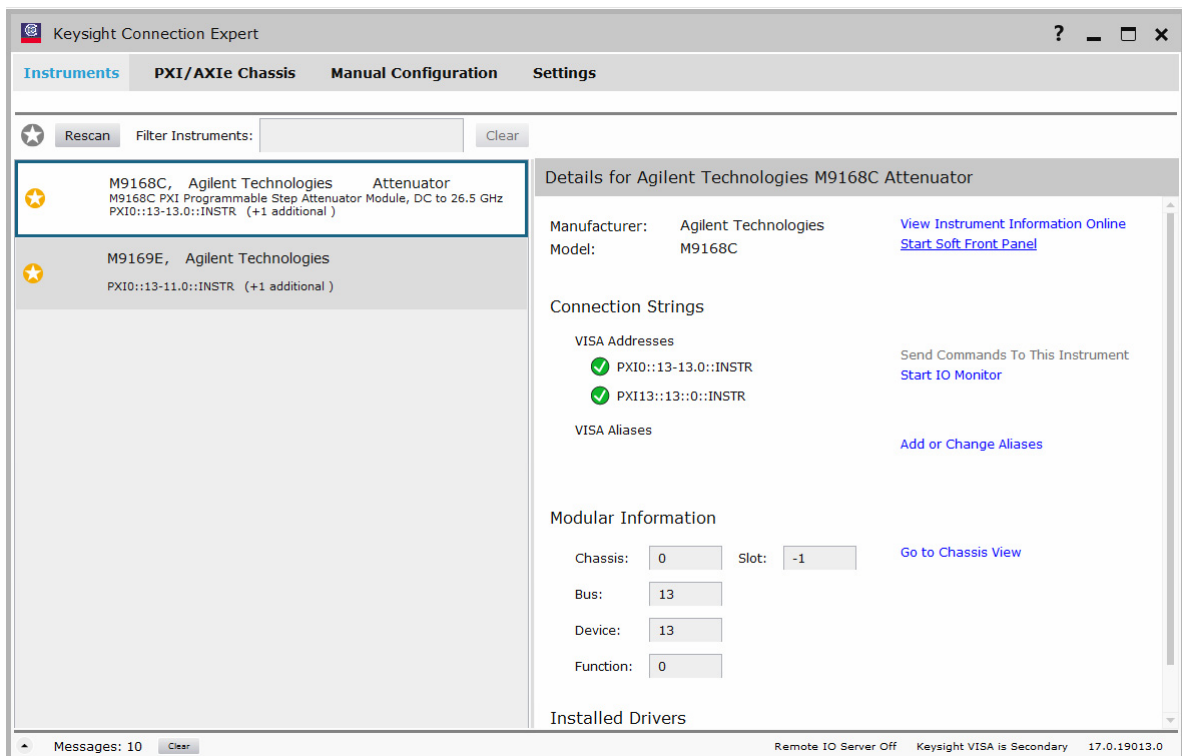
Keysight Connection Expert

? _ □ ×

Instruments PXI/AXIe Chassis Manual Configuration Settings

Rescan Filter Instruments: Clear

M9168C, Agilent Technologies Attenuator
M9168C PXI Programmable Step Attenuator Module, DC to 26.5 GHz
PXI0::13-13.0::INSTR (+1 additional )

M9169E, Agilent Technologies
PXI0::13-11.0::INSTR (+1 additional )

Details for Agilent Technologies M9168C Attenuator

Manufacturer: Agilent Technologies
Model: M9168C

View Instrument Information Online
Start Soft Front Panel

Connection Strings

VISA Addresses
PXI0::13-13.0::INSTR
PXI13::13::0::INSTR

Send Commands To This Instrument
Start IO Monitor

VISA Aliases

Add or Change Aliases

Modular Information

Chassis: 0 Slot: -1

Go to Chassis View

Bus: 13

Device: 13

Function: 0

Installed Drivers

Messages: 10 Clear

Remote IO Server Off Keysight VISA is Secondary 17.0.19013.0